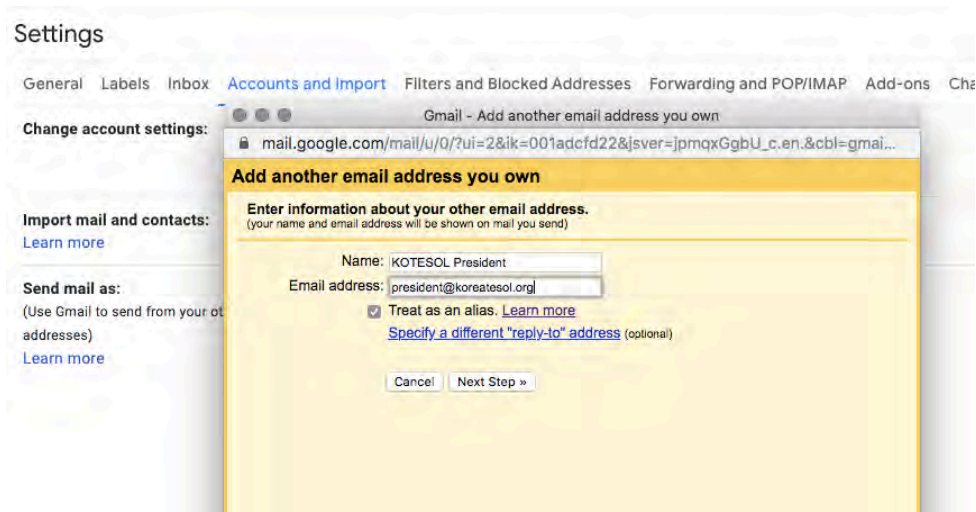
Settings

General Labels Inbox Accounts and Import Filters and Blocked Addresses Forwarding and POP/IMAP Add-ons Cha

Change account settings:

Import mail and contacts:
Learn more

Send mail as:
(Use Gmail to send from your ot
addresses)
Learn more

Gmail - Add another email address you own

mail.google.com/mail/u/0/?ui=2&ik=001adcfd22&jsver=jpmqxGgbU_c.en.&cbl=gmai...

Add another email address you own

Enter information about your other email address.
(your name and email address will be shown on mail you send)

Name: KOTESOL President

Email address: president@koreatesol.org

Treat as an alias. Learn more

Specify a different "reply-to" address (optional)

Cancel Next Step »